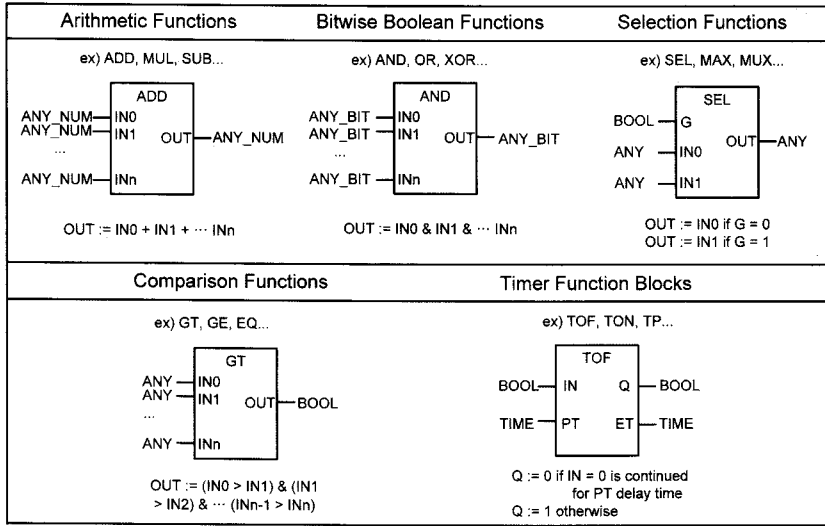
| Arithmetic Functions | Bitwise Boolean Functions | Selection Functions |
|---|---|---|
| ex) ADD, MUL, SUB... ADD ANY_NUM IN0 ANY_NUM IN1 ... ANY_NUM INn OUT ANY_NUM OUT := IN0 + IN1 + ··· INn | ex) AND, OR, XOR... AND ANY_BIT IN0 ANY_BIT IN1 ... ANY_BIT INn OUT ANY_BIT OUT := IN0 & IN1 & ··· INn | ex) SEL, MAX, MUX... SEL BOOL G ANY IN0 ANY IN1 OUT ANY OUT := IN0 if G = 0 OUT := IN1 if G = 1 |

| Comparison Functions | Timer Function Blocks |
|---|---|
| ex) GT, GE, EQ... GT ANY IN0 ANY IN1 ... ANY INn OUT BOOL OUT := (IN0 > IN1) & (IN1 > IN2) & ··· (INn-1 > INn) | ex) TOF, TON, TP... TOF BOOL IN TIME PT Q BOOL ET TIME Q := 0 if IN = 0 is continued for PT delay time Q := 1 otherwise |